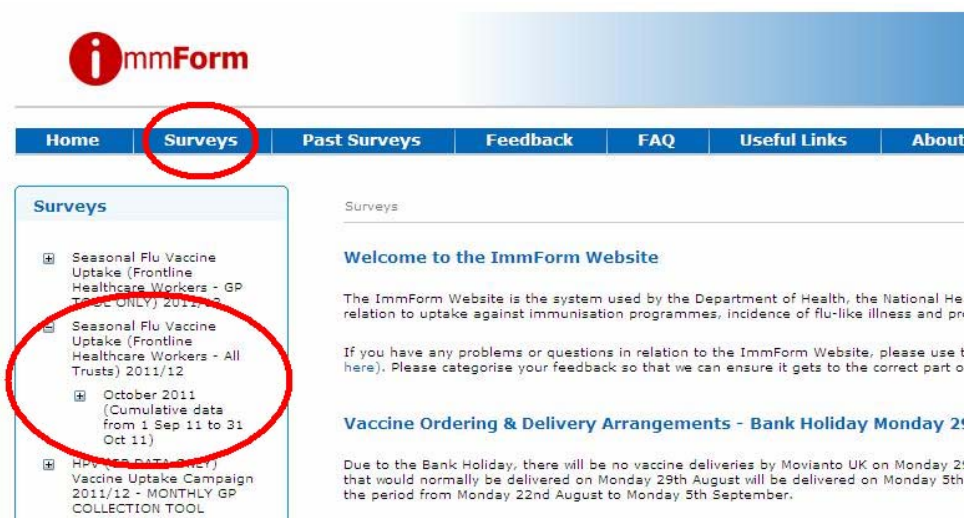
ImmForm

Home | Surveys | Past Surveys | Feedback | FAQ | Useful Links | About

Surveys

Seasonal Flu Vaccine Uptake (Frontline Healthcare Workers - GP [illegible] ONLY) 2011/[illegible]

Seasonal Flu Vaccine Uptake (Frontline Healthcare Workers - All Trusts) 2011/12

October 2011 (Cumulative data from 1 Sep 11 to 31 Oct 11)

HPV ([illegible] DATA ONLY) Vaccine Uptake Campaign 2011/12 - MONTHLY GP COLLECTION TOOL

Surveys

Welcome to the ImmForm Website

The ImmForm Website is the system used by the Department of Health, the National He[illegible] relation to uptake against immunisation programmes, incidence of flu-like illness and pr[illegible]

If you have any problems or questions in relation to the ImmForm Website, please use t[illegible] here). Please categorise your feedback so that we can ensure it gets to the correct part o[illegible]

Vaccine Ordering & Delivery Arrangements - Bank Holiday Monday 2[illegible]

Due to the Bank Holiday, there will be no vaccine deliveries by Movianto UK on Monday 2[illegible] that would normally be delivered on Monday 29th August will be delivered on Monday 5th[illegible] the period from Monday 22nd August to Monday 5th September.